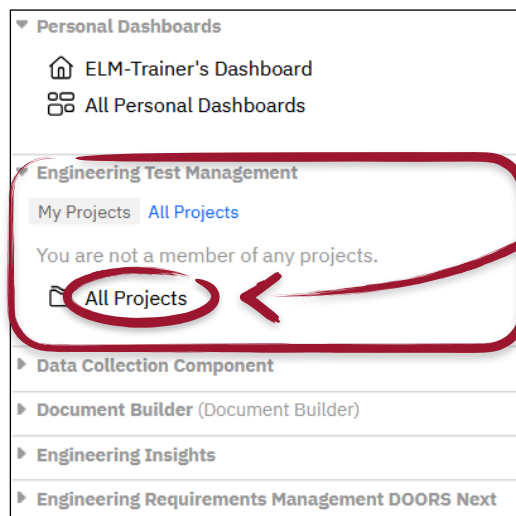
Personal Dashboards

ELM-Trainer's Dashboard

All Personal Dashboards

Engineering Test Management

My Projects All Projects

You are not a member of any projects.

All Projects

Data Collection Component

Document Builder (Document Builder)

Engineering Insights

Engineering Requirements Management DOORS Next